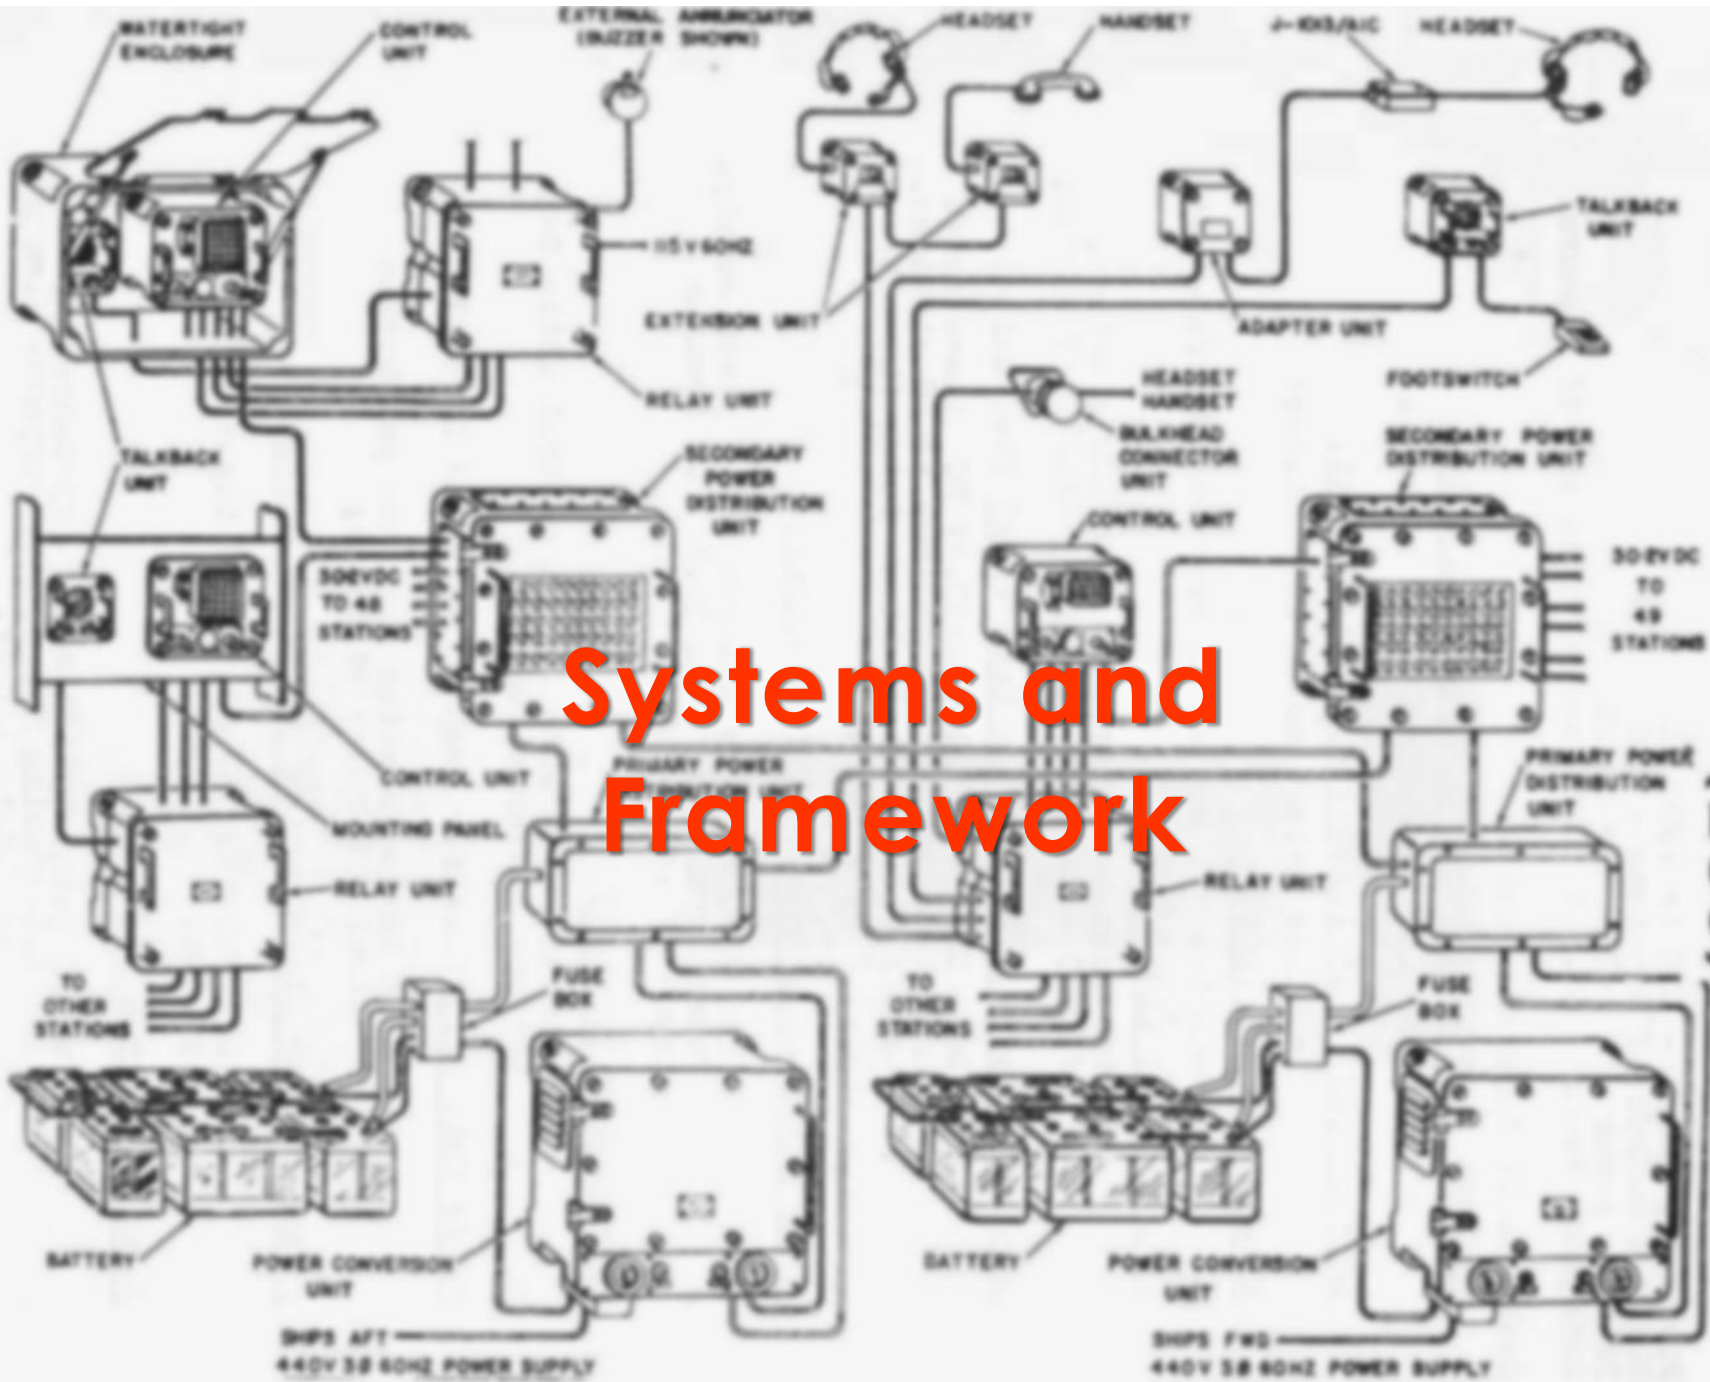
WATERTIGHT ENCLOSURE

CONTROL UNIT

EXTERNAL ANNUNCIATOR (BUZZER SHOWN)

HEADSET

HANDSET

J-1013/SIC

HEADSET

115 V 60HZ

EXTENSION UNIT

TALKBACK UNIT

ADAPTER UNIT

RELAY UNIT

FOOTSWITCH

HEADSET HANDSET

BULKHEAD CONNECTOR UNIT

TALKBACK UNIT

SECONDARY POWER DISTRIBUTION UNIT

SECONDARY POWER DISTRIBUTION UNIT

CONTROL UNIT

30.8VDC TO 48 STATIONS

30.8VDC TO 48 STATIONS

Systems and Framework

CONTROL UNIT

PRIMARY POWER

PRIMARY POWER DISTRIBUTION UNIT

MOUNTING PANEL

RELAY UNIT

RELAY UNIT

TO OTHER STATIONS

FUSE BOX

TO OTHER STATIONS

FUSE BOX

BATTERY

POWER CONVERSION UNIT

BATTERY

POWER CONVERSION UNIT

SHIPS AFT
440V 3Ø 60HZ POWER SUPPLY

SHIPS FWD
440V 3Ø 60HZ POWER SUPPLY